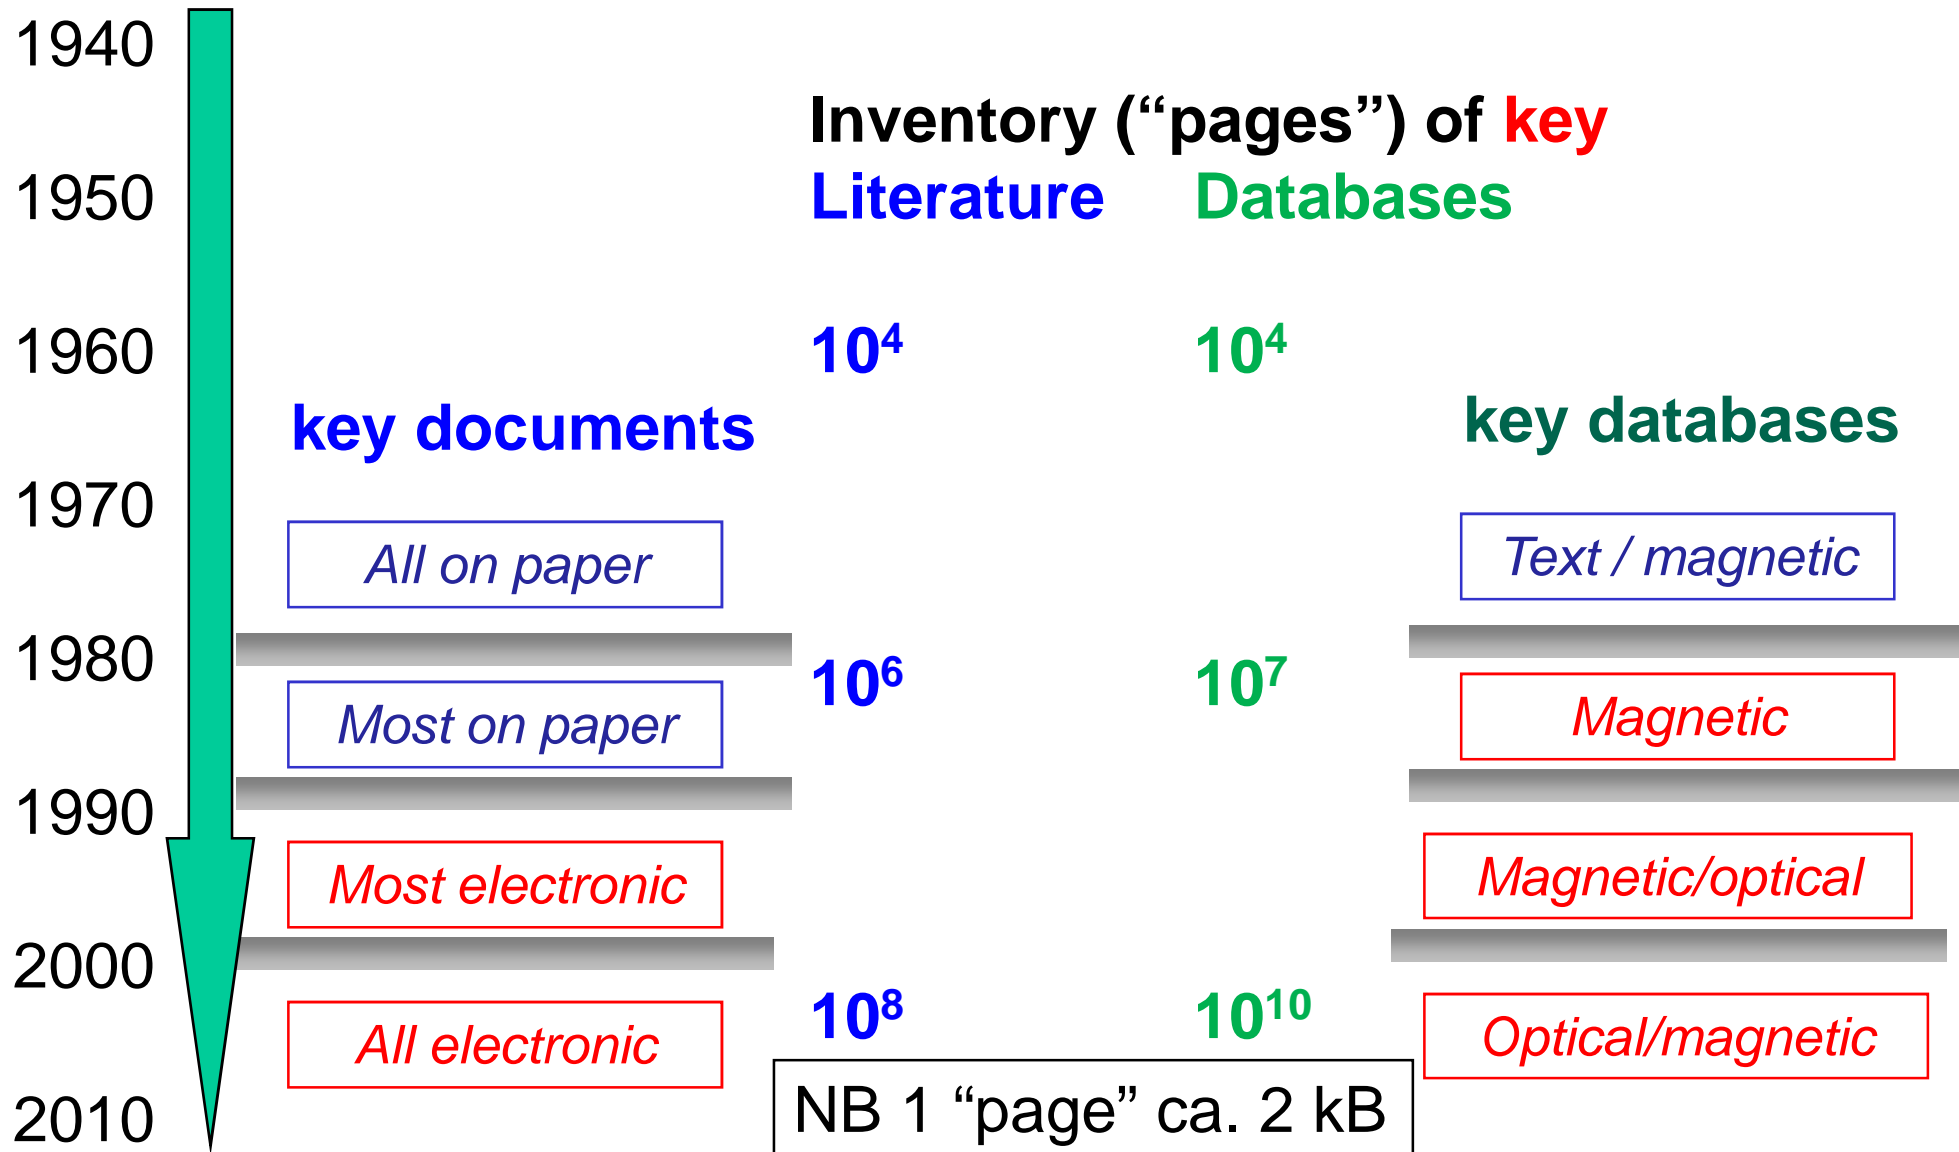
1940

1950

1960

1970

1980

1990

2000

2010

Inventory (“pages”) of key

Literature Databases

$10^4$ $10^4$

key documents

key databases

All on paper

Text / magnetic

$10^6$ $10^7$

Most on paper

Magnetic

Most electronic

Magnetic/optical

All electronic

$10^8$ $10^{10}$

Optical/magnetic

NB 1 “page” ca. 2 kB